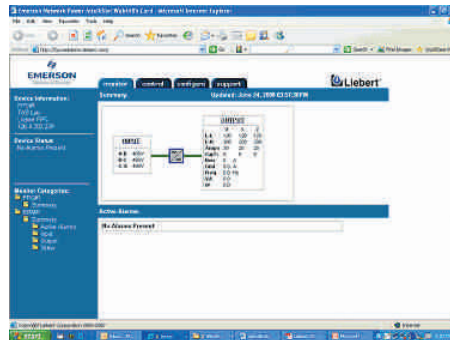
Emerson Network Power IntelliSlot Web/SNMP Card - Microsoft Internet Explorer

File Edit View Favorites Tools Help

EMERSON

monitor control configure support

Liebert

Summary

Updated: June 24, 2008 02:57:20PM

Device Information:

Device Status
No Alarms Present

Monitor Categories:

Summary

Active Alarms

No Alarms Present

Internet

start